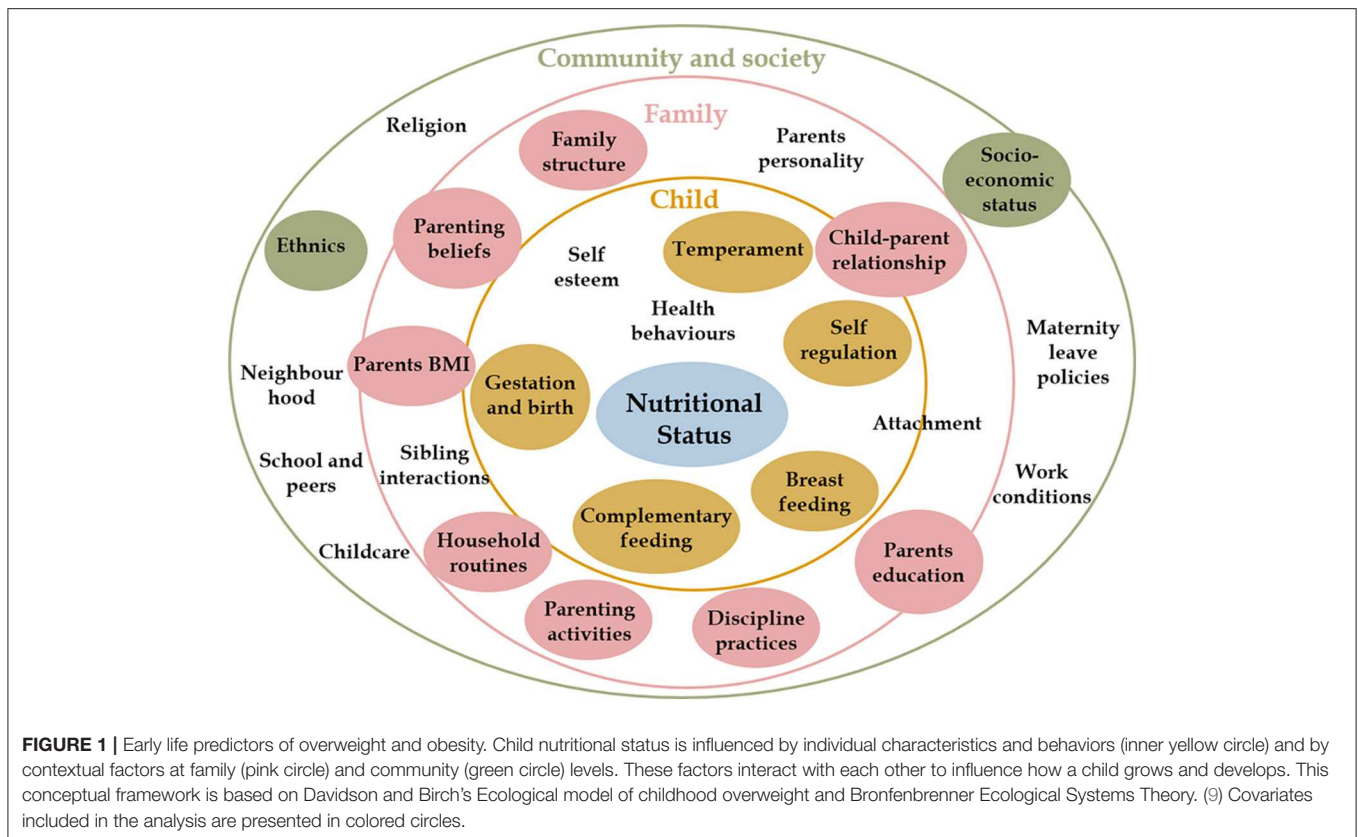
Community and society

Family

Religion

Family structure

Parents personality

Socio-economic status

Child

Ethnics

Parenting beliefs

Self esteem

Temperament

Child-parent relationship

Health behaviours

Self regulation

Maternity leave policies

Parents BMI

Neighbour hood

Gestation and birth

Nutritional Status

Attachment

Sibling interactions

School and peers

Breast feeding

Work conditions

Complementary feeding

Childcare

Household routines

Parents education

Parenting activities

Discipline practices

**FIGURE 1 |** Early life predictors of overweight and obesity. Child nutritional status is influenced by individual characteristics and behaviors (inner yellow circle) and by contextual factors at family (pink circle) and community (green circle) levels. These factors interact with each other to influence how a child grows and develops. This conceptual framework is based on Davidson and Birch's Ecological model of childhood overweight and Bronfenbrenner Ecological Systems Theory. (9) Covariates included in the analysis are presented in colored circles.